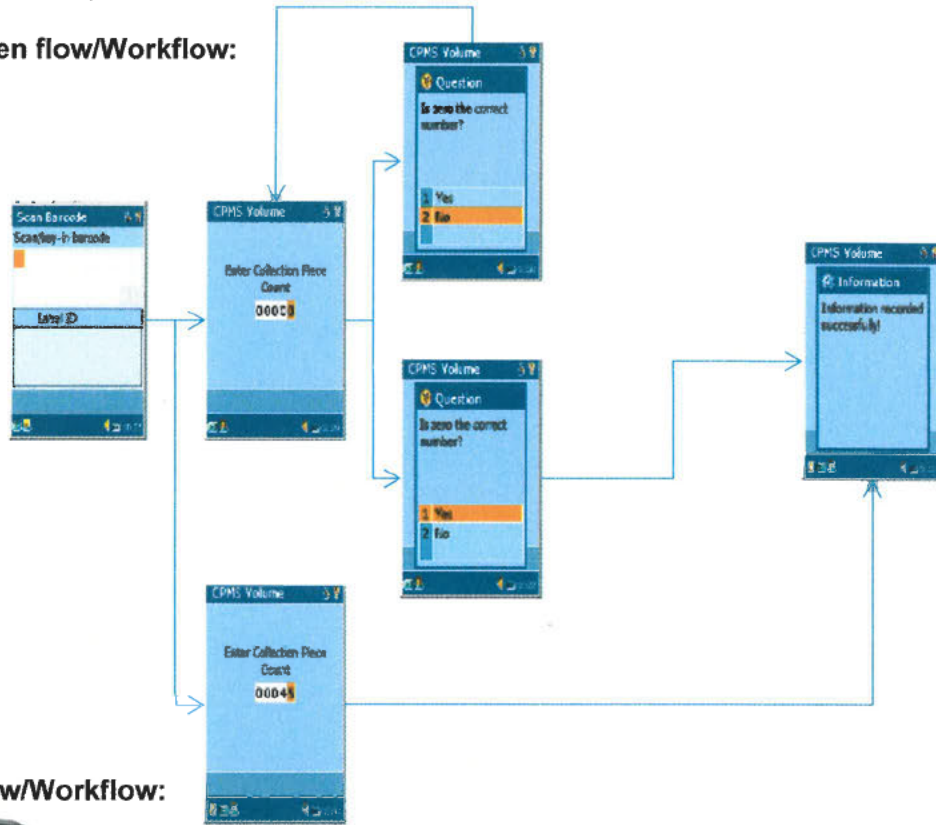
en flow/Workflow:

Scan Barcode
Scan/key-in barcode
Label ID

CPMS Volume
Enter Collection Piece Count
00000

CPMS Volume
Question
Is zero the correct number?
1 Yes
2 No

CPMS Volume
Question
Is zero the correct number?
1 Yes
2 No

CPMS Volume
Information
Information recorded successfully!

CPMS Volume
Enter Collection Piece Count
00045

w/Workflow: